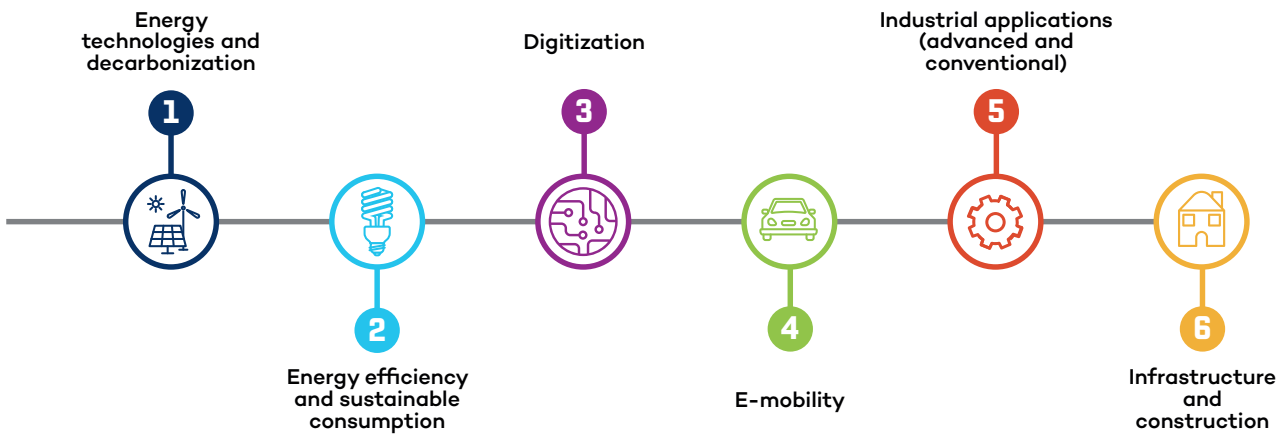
Energy technologies and decarbonization

1

Digitization

3

Industrial applications (advanced and conventional)

5

2

Energy efficiency and sustainable consumption

4

E-mobility

6

Infrastructure and construction